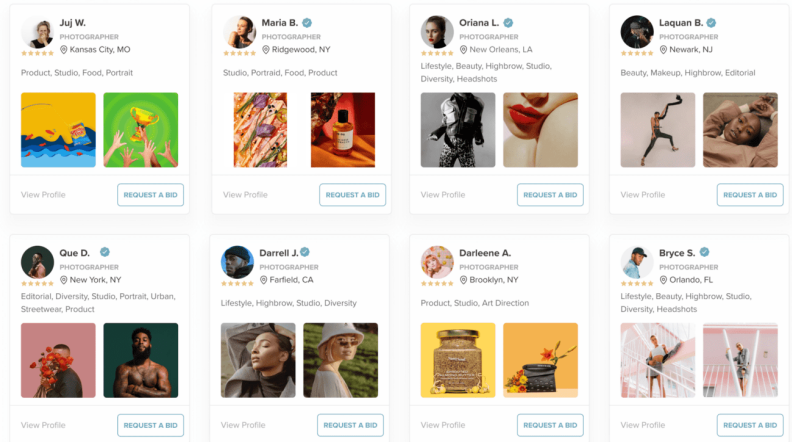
Juj W.
PHOTOGRAPHER
Kansas City, MO
Product, Studio, Food, Portrait
View Profile
REQUEST A BID

Maria B.
PHOTOGRAPHER
Ridgewood, NY
Studio, Portraid, Food, Product
View Profile
REQUEST A BID

Oriana L.
PHOTOGRAPHER
New Orleans, LA
Lifestyle, Beauty, Highbrow, Studio, Diversity, Headshots
View Profile
REQUEST A BID

Laquan B.
PHOTOGRAPHER
Newark, NJ
Beauty, Makeup, Highbrow, Editorial
View Profile
REQUEST A BID

Que D.
PHOTOGRAPHER
New York, NY
Editorial, Diversity, Studio, Portrait, Urban, Streetwear, Product
View Profile
REQUEST A BID

Darrell J.
PHOTOGRAPHER
Farfield, CA
Lifestyle, Highbrow, Studio, Diversity
View Profile
REQUEST A BID

Darleene A.
PHOTOGRAPHER
Brooklyn, NY
Product, Studio, Art Direction
View Profile
REQUEST A BID

Bryce S.
PHOTOGRAPHER
Orlando, FL
Lifestyle, Beauty, Highbrow, Studio, Diversity, Headshots
View Profile
REQUEST A BID